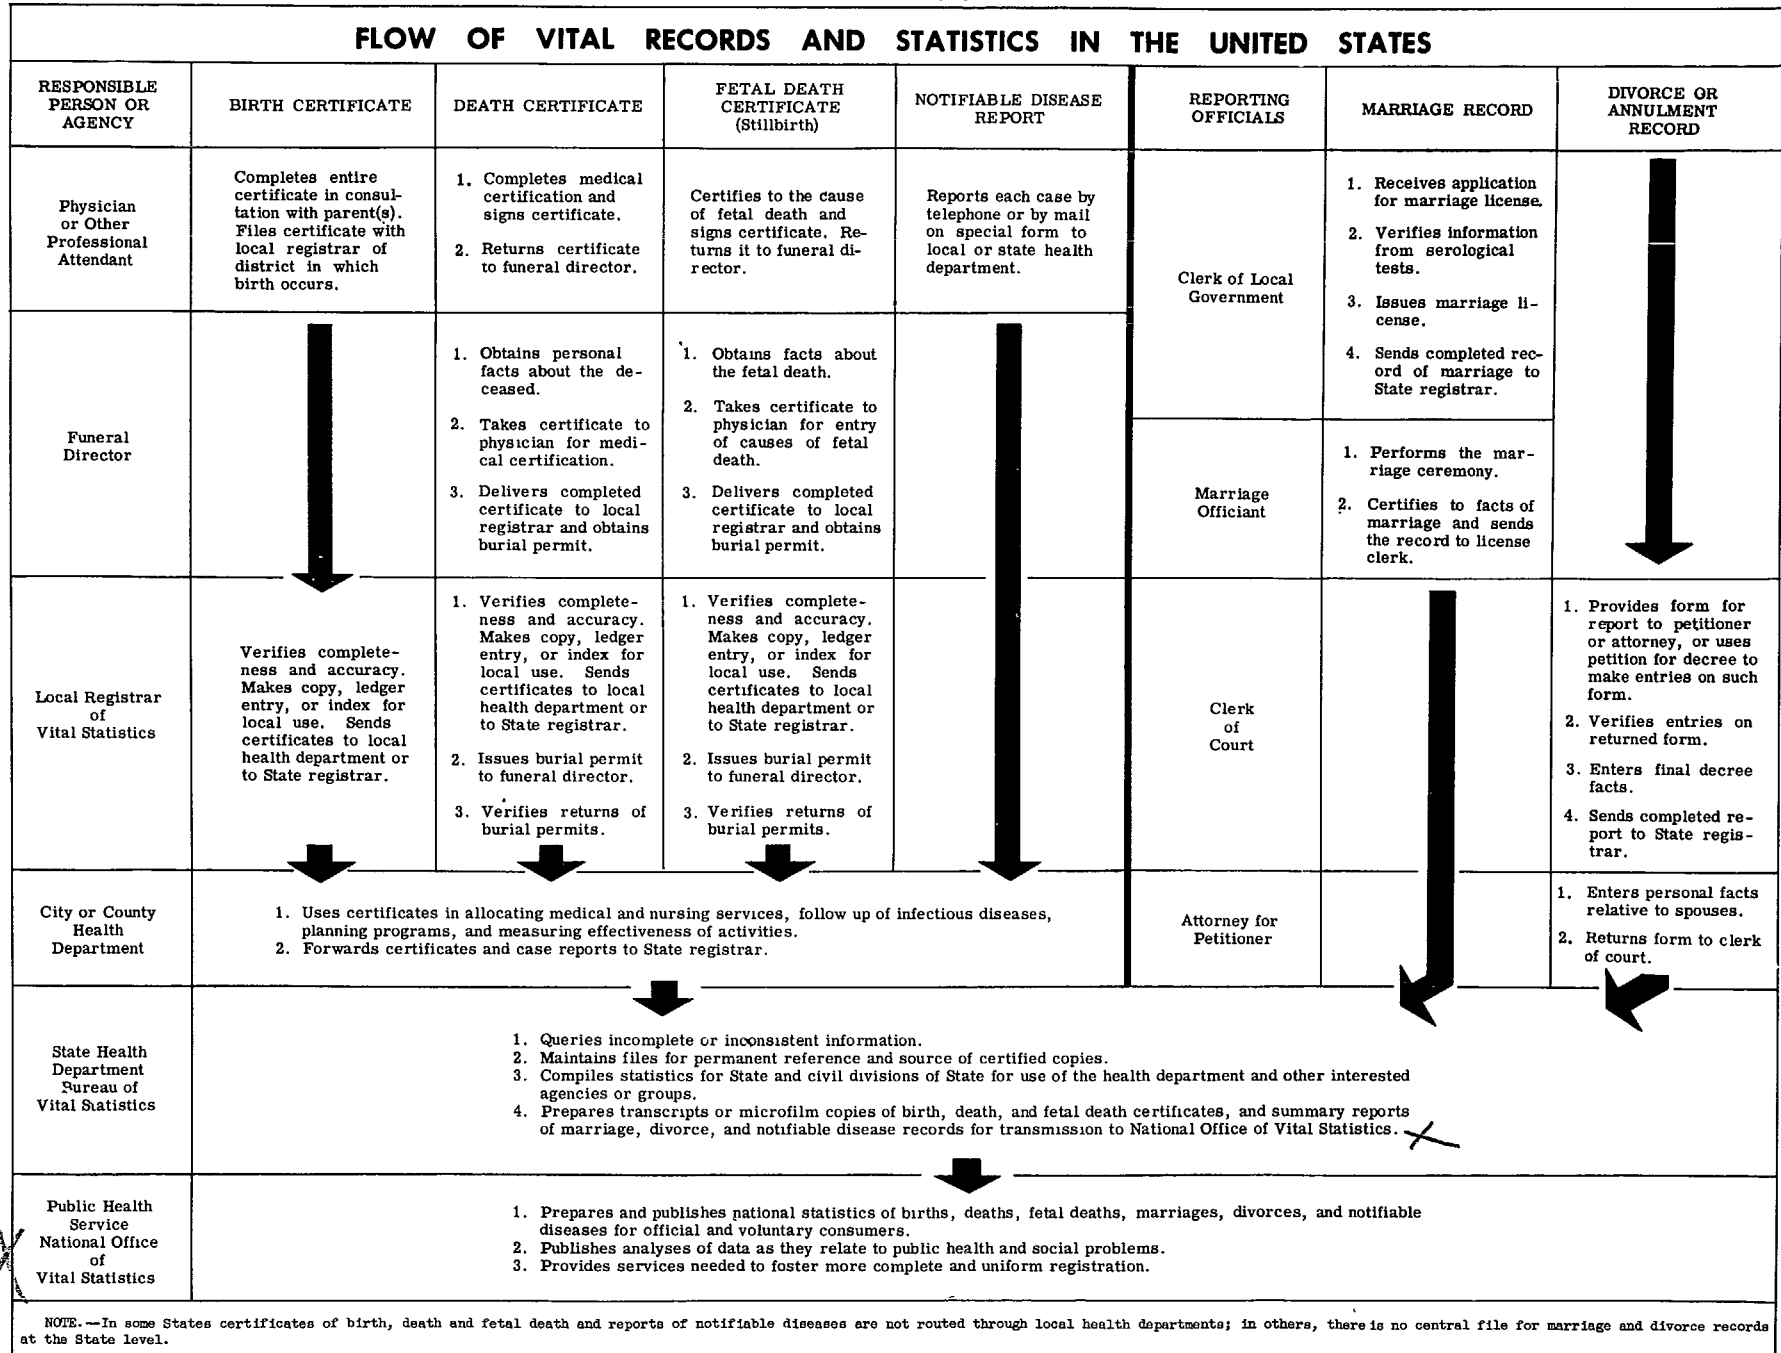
FLOW OF VITAL RECORDS AND STATISTICS IN THE UNITED STATES

| RESPONSIBLE PERSON OR AGENCY | BIRTH CERTIFICATE | DEATH CERTIFICATE | FETAL DEATH CERTIFICATE (Stillbirth) | NOTIFIABLE DISEASE REPORT |
|---|---|---|---|---|
| Physician or Other Professional Attendant | Completes entire certificate in consultation with parent(s). Files certificate with local registrar of district in which birth occurs. | 1. Completes medical certification and signs certificate. 2. Returns certificate to funeral director. | Certifies to the cause of fetal death and signs certificate. Returns it to funeral director. | Reports each case by telephone or by mail on special form to local or state health department. |
| Funeral Director | | 1. Obtains personal facts about the deceased. 2. Takes certificate to physician for medical certification. 3. Delivers completed certificate to local registrar and obtains burial permit. | 1. Obtains facts about the fetal death. 2. Takes certificate to physician for entry of causes of fetal death. 3. Delivers completed certificate to local registrar and obtains burial permit. | |
| Local Registrar of Vital Statistics | Verifies completeness and accuracy. Makes copy, ledger entry, or index for local use. Sends certificates to local health department or to State registrar. | 1. Verifies completeness and accuracy. Makes copy, ledger entry, or index for local use. Sends certificates to local health department or to State registrar. 2. Issues burial permit to funeral director. 3. Verifies returns of burial permits. | 1. Verifies completeness and accuracy. Makes copy, ledger entry, or index for local use. Sends certificates to local health department or to State registrar. 2. Issues burial permit to funeral director. 3. Verifies returns of burial permits. | |
| City or County Health Department | 1. Uses certificates in allocating medical and nursing services, follow up of infectious diseases, planning programs, and measuring effectiveness of activities. 2. Forwards certificates and case reports to State registrar. | | | |

| REPORTING OFFICIALS | MARRIAGE RECORD | DIVORCE OR ANNULMENT RECORD |
|---|---|---|
| Clerk of Local Government | 1. Receives application for marriage license. 2. Verifies information from serological tests. 3. Issues marriage license. 4. Sends completed record of marriage to State registrar. | |
| Marriage Officiant | 1. Performs the marriage ceremony. 2. Certifies to facts of marriage and sends the record to license clerk. | |
| Clerk of Court | | 1. Provides form for report to petitioner or attorney, or uses petition for decree to make entries on such form. 2. Verifies entries on returned form. 3. Enters final decree facts. 4. Sends completed report to State registrar. |
| Attorney for Petitioner | | 1. Enters personal facts relative to spouses. 2. Returns form to clerk of court. |

State Health Department Bureau of Vital Statistics
1. Queries incomplete or inconsistent information.
2. Maintains files for permanent reference and source of certified copies.
3. Compiles statistics for State and civil divisions of State for use of the health department and other interested agencies or groups.
4. Prepares transcripts or microfilm copies of birth, death, and fetal death certificates, and summary reports of marriage, divorce, and notifiable disease records for transmission to National Office of Vital Statistics.

Public Health Service National Office of Vital Statistics
1. Prepares and publishes national statistics of births, deaths, fetal deaths, marriages, divorces, and notifiable diseases for official and voluntary consumers.
2. Publishes analyses of data as they relate to public health and social problems.
3. Provides services needed to foster more complete and uniform registration.

NOTE.—In some States certificates of birth, death and fetal death and reports of notifiable diseases are not routed through local health departments; in others, there is no central file for marriage and divorce records at the State level.